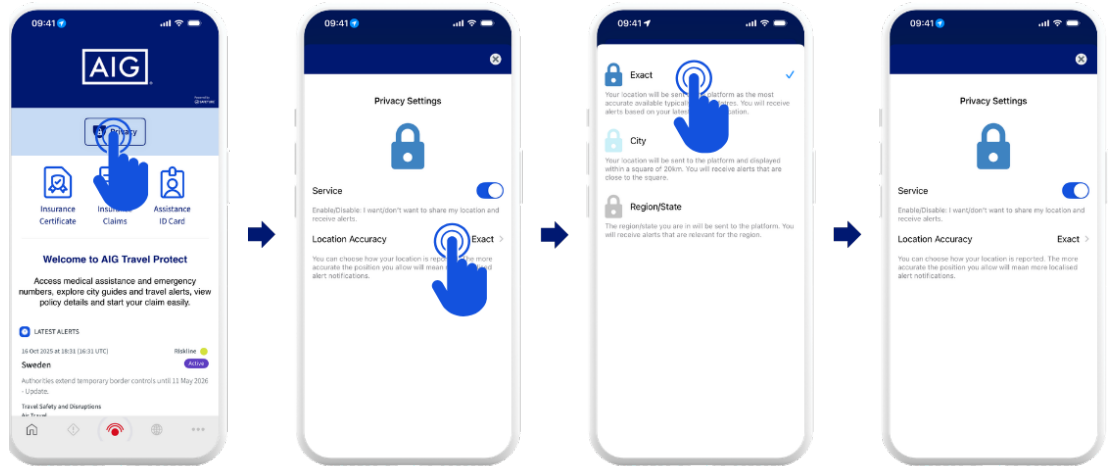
09:41

AIG

Privacy

Insurance Certificate

Insurance Claims

Assistance ID Card

Welcome to AIG Travel Protect

Access medical assistance and emergency numbers, explore city guides and travel alerts, view policy details and start your claim easily.

LATEST ALERTS

16 Oct 2025 at 18:31 (16:31 UTC)

Riskline

Sweden

Active

Authorities extend temporary border controls until 11 May 2026 - Update.

Travel Safety and Disruptions

Air Travel

09:41

Privacy Settings

Service

Enable/Disable: I want/don't want to share my location and receive alerts.

Location Accuracy

Exact

You can choose how your location is repo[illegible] the more accurate the position you allow will mean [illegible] alert notifications.

09:41

Exact

Your location will be sent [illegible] platform as the most accurate available typicall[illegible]res. You will receive alerts based on your late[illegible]cation.

City

Your location will be sent to the platform and displayed within a square of 20km. You will receive alerts that are close to the square.

Region/State

The region/state you are in will be sent to the platform. You will receive alerts that are relevant for the region.

09:41

Privacy Settings

Service

Enable/Disable: I want/don't want to share my location and receive alerts.

Location Accuracy

Exact

You can choose how your location is reported. The more accurate the position you allow will mean more localised alert notifications.